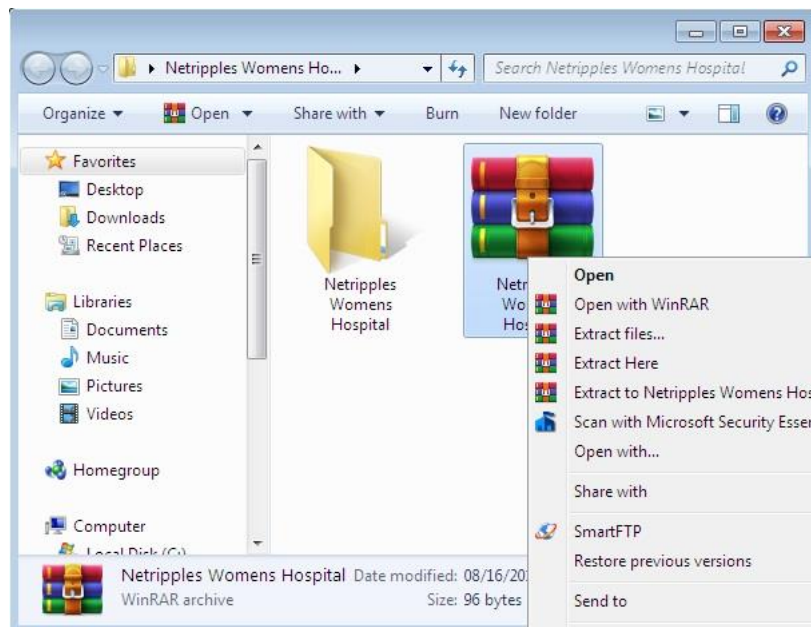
Netripples Womens Ho... ▸

Search Netripples Womens Hospital

Organize ▾ Open ▾ Share with ▾ Burn New folder

Favorites
Desktop
Downloads
Recent Places

Libraries
Documents
Music
Pictures
Videos

Homegroup

Computer
Local Disk (C:)

Netripples Womens Hospital

Netr
Wo
Hos

Open
Open with WinRAR
Extract files...
Extract Here
Extract to Netripples Womens Hos
Scan with Microsoft Security Esse
Open with...
Share with
SmartFTP
Restore previous versions
Send to

Netripples Womens Hospital Date modified: 08/16/20
WinRAR archive Size: 96 bytes